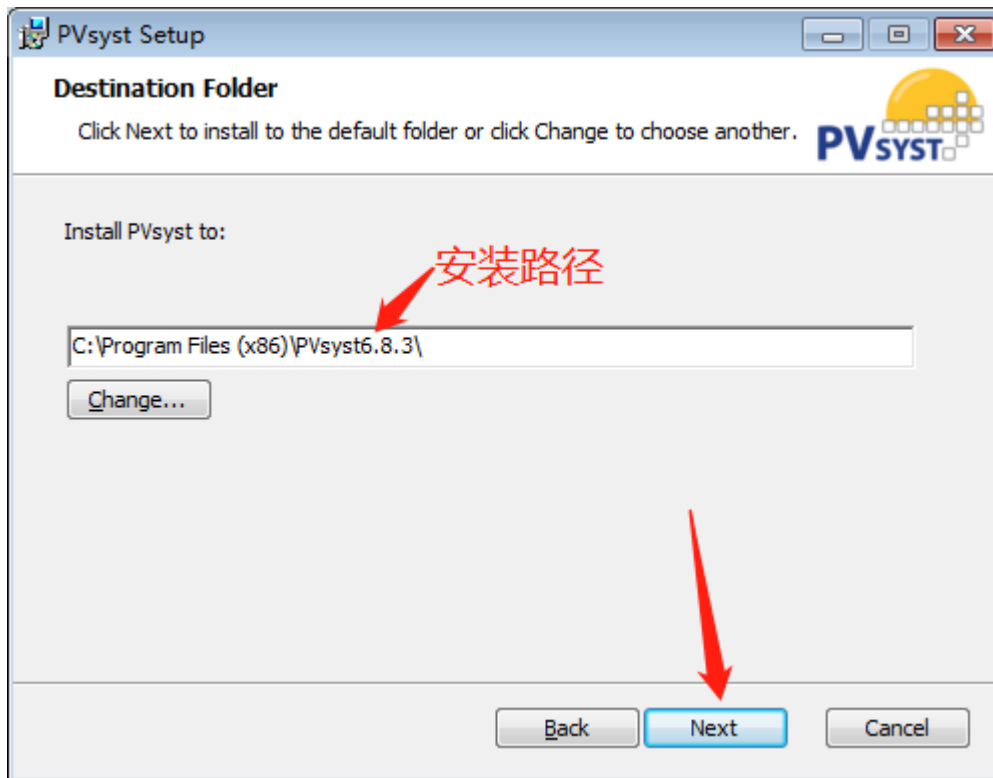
PVsyst Setup

Destination Folder

Click Next to install to the default folder or click Change to choose another.

PVSYST

Install PVsyst to:

安装路径

C:\Program Files (x86)\PVsyst6.8.3\

Change...

Back

Next

Cancel